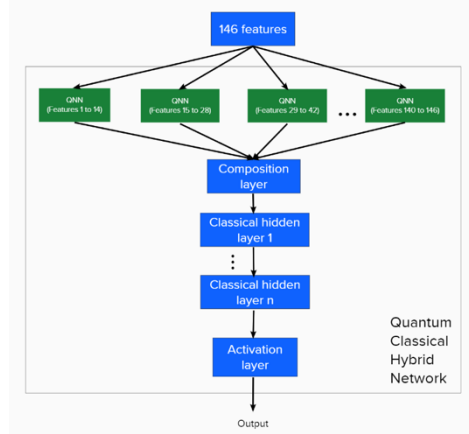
146 features

QNN
(Features 1 to 14)

QNN
(Features 15 to 28)

QNN
(Features 29 to 42)

...

QNN
(Features 140 to 146)

Composition layer

Classical hidden layer 1

⋮

Classical hidden layer n

Activation layer

Quantum Classical Hybrid Network

Output